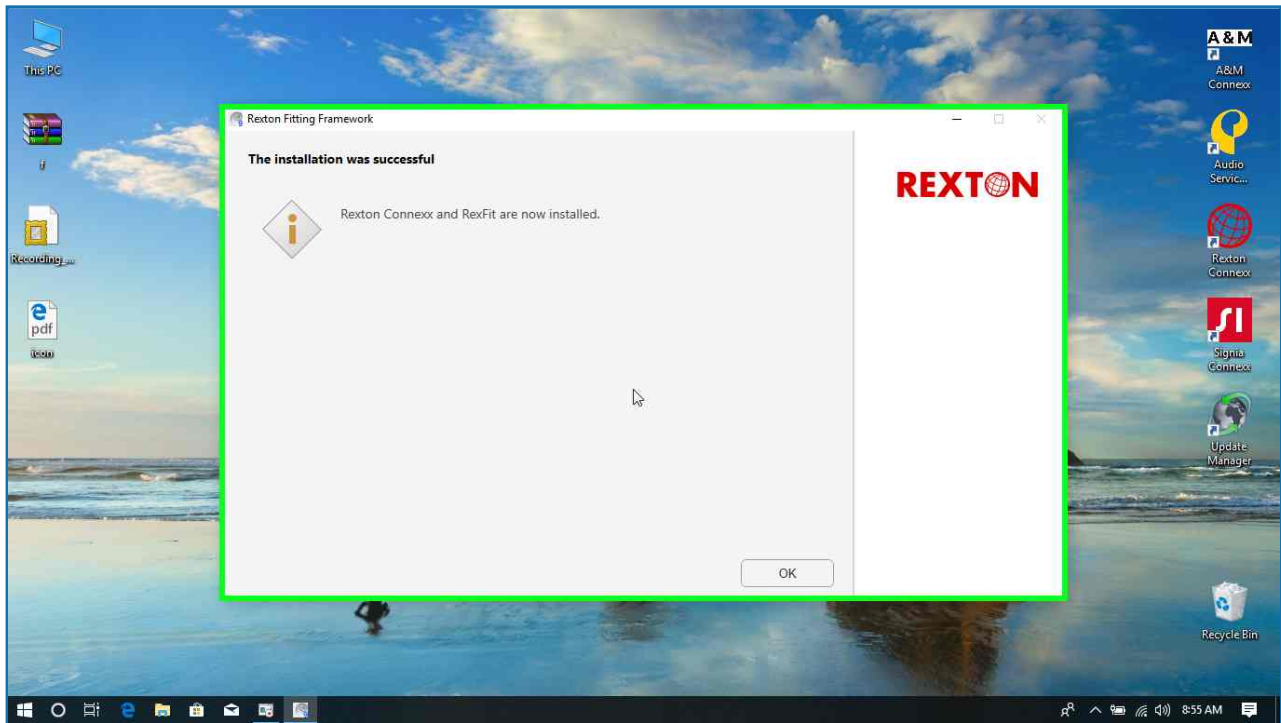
This PC

f

Recording_...

pdf

icon

Rexton Fitting Framework

The installation was successful

Rexton Connexx and RexFit are now installed.

OK

REXTON

A&M

A&M Connexx

Audio Servic...

Rexton Connexx

SI

Signia Connexx

Update Manager

Recycle Bin

8:55 AM